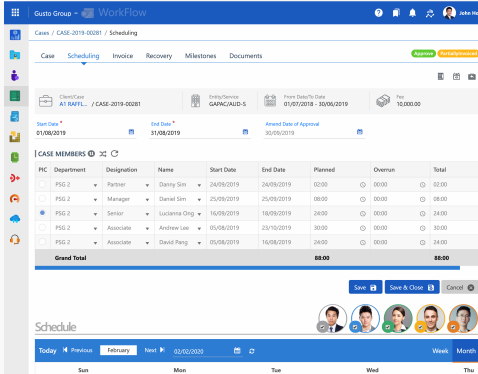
Gusto Group WorkFlow
John Ho

Cases / CASE-2019-00281 / Scheduling

Approve Partiallyinvoiced

Case Scheduling Invoice Recovery Milestones Documents

Client/Case
A1 RAFFL... / CASE-2019-00281

Entity/Service
GAPAC/AUD-S

From Date/To Date
01/07/2018 - 30/06/2019

Fee
10,000.00

Start Date *
01/08/2019

End Date *
31/08/2019

Amend Date of Approval
30/09/2019

CASE MEMBERS

| PIC | Department | Designation | Name | Start Date | End Date | Planned | Overrun | Total |
|---|---|---|---|---|---|---|---|---|
| | PSG 2 | Partner | Danny Sim | 24/09/2019 | 24/09/2019 | 02:00 | 00:00 | 02:00 |
| | PSG 2 | Manager | Daniel Sim | 25/09/2019 | 25/09/2019 | 08:00 | 00:00 | 08:00 |
| | PSG 2 | Senior | Lucianna Ong | 16/09/2019 | 18/09/2019 | 24:00 | 00:00 | 24:00 |
| | PSG 2 | Associate | Andrew Lee | 05/08/2019 | 23/08/2019 | 30:00 | 00:00 | 30:00 |
| | PSG 2 | Associate | David Pang | 05/08/2019 | 23/08/2019 | 24:00 | 00:00 | 24:00 |
| | Grand Total | | | | | 88:00 | | 88:00 |

Save Save & Close Cancel

Schedule

Today Previous February Next 02/02/2020 Week Month

Sun Mon Tue Wed Thu